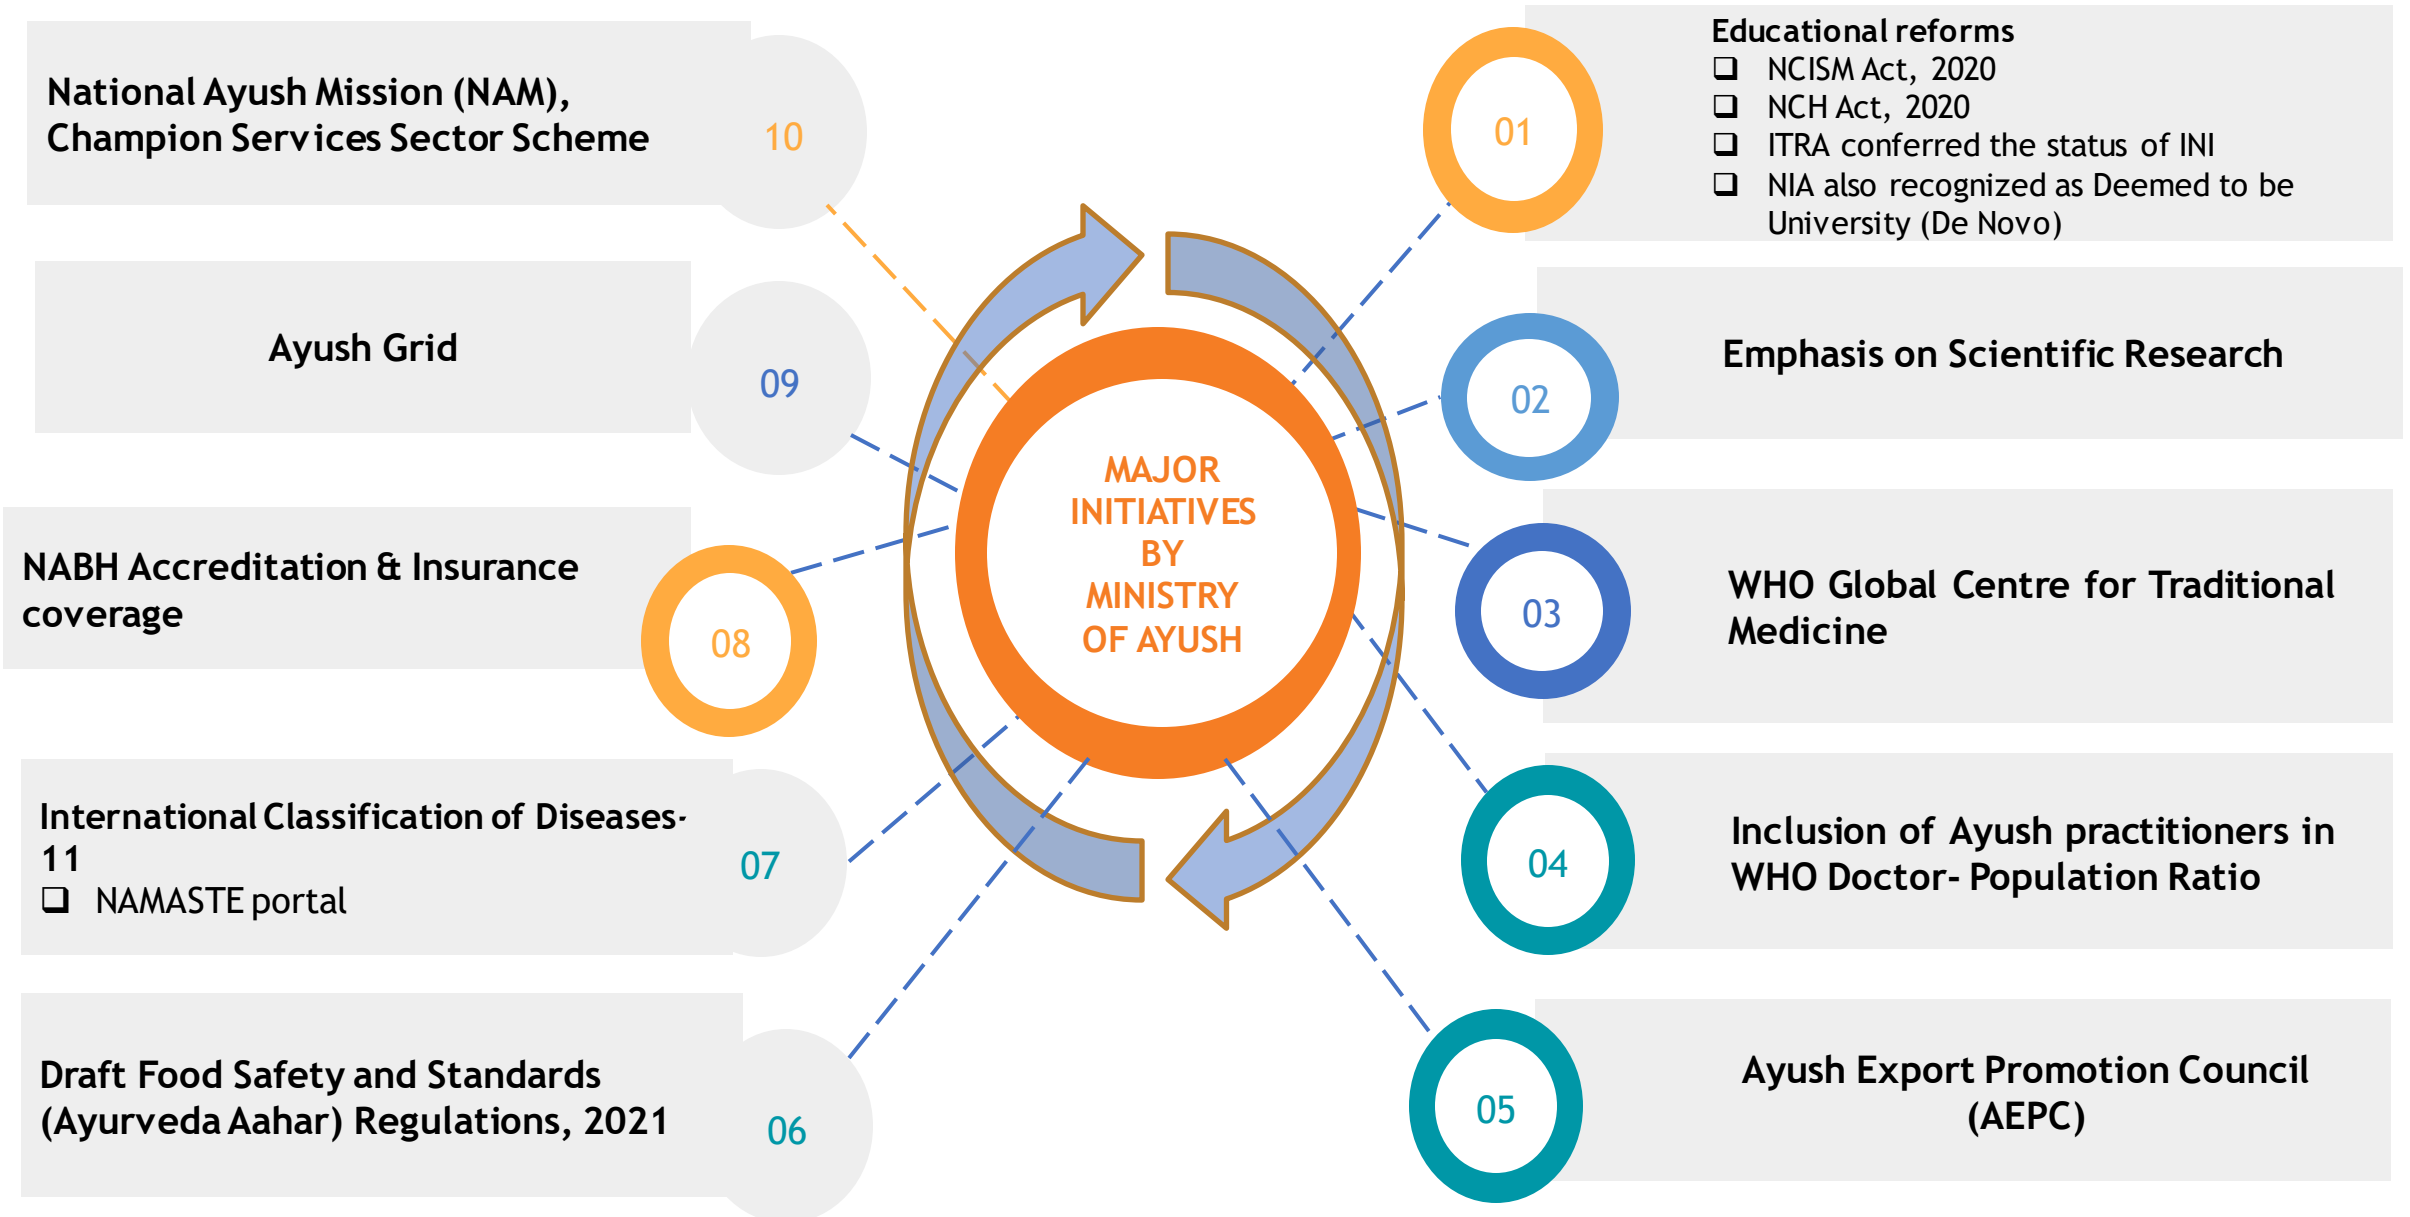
MAJOR INITIATIVES BY MINISTRY OF AYUSH

01

Educational reforms
❑ NCISM Act, 2020
❑ NCH Act, 2020
❑ ITRA conferred the status of INI
❑ NIA also recognized as Deemed to be University (De Novo)

02

Emphasis on Scientific Research

03

WHO Global Centre for Traditional Medicine

04

Inclusion of Ayush practitioners in WHO Doctor- Population Ratio

05

Ayush Export Promotion Council (AEPC)

06

Draft Food Safety and Standards (Ayurveda Aahar) Regulations, 2021

07

International Classification of Diseases- 11
❑ NAMASTE portal

08

NABH Accreditation & Insurance coverage

09

Ayush Grid

10

National Ayush Mission (NAM), Champion Services Sector Scheme